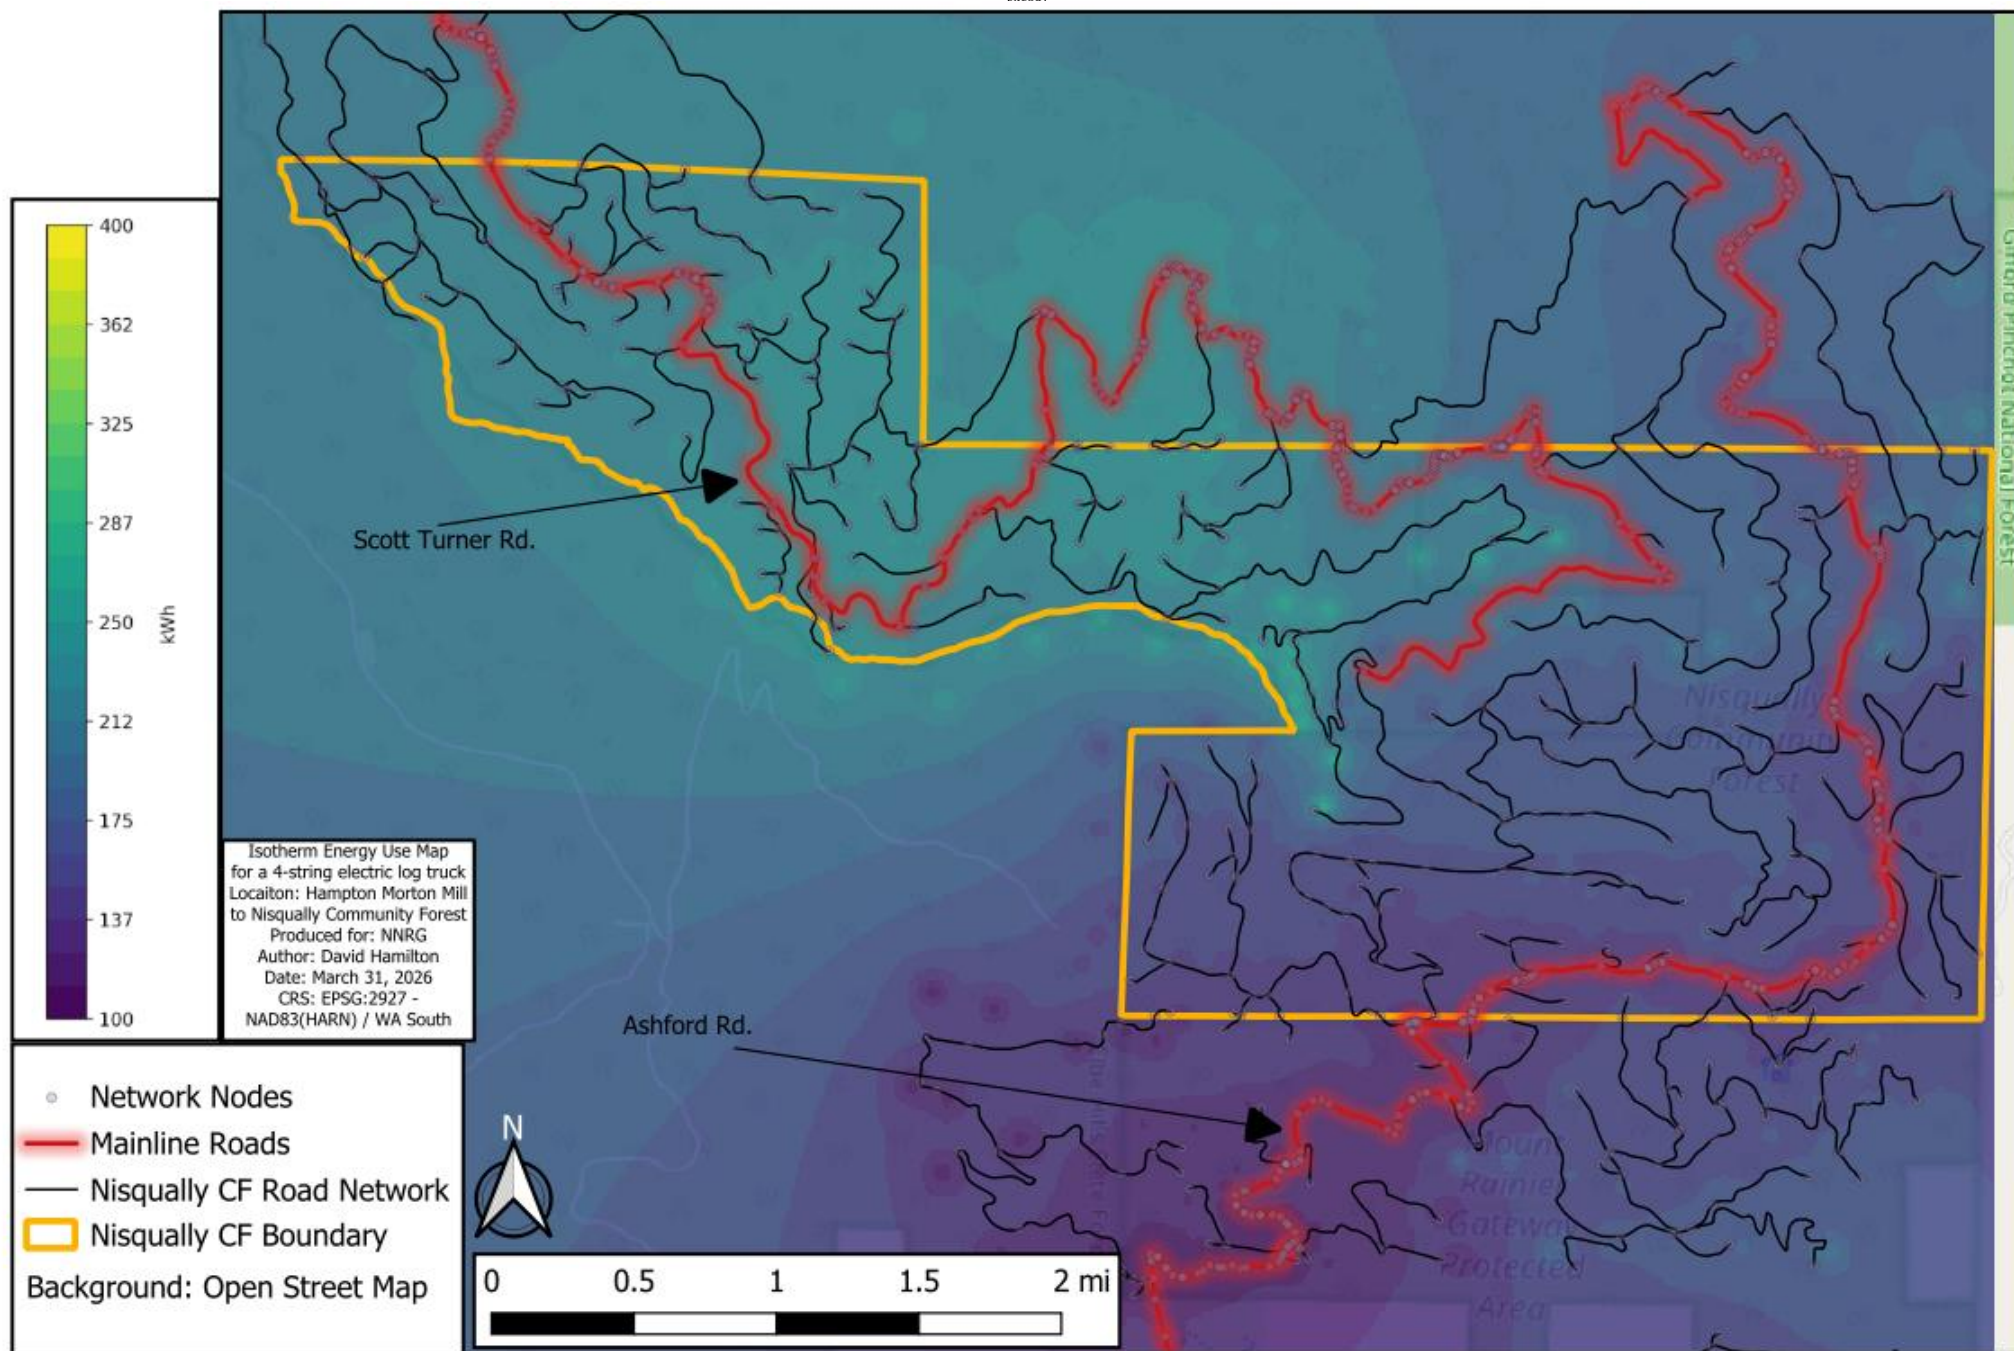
400
362
325
287
250
212
175
137
100
kWh

Scott Turner Rd.

Gifford Pinchot National Forest

Nisqually Community Forest

Isotherm Energy Use Map for a 4-string electric log truck Locaiton: Hampton Morton Mill to Nisqually Community Forest Produced for: NNRG Author: David Hamilton Date: March 31, 2026 CRS: EPSG:2927 - NAD83(HARN) / WA South

Ashford Rd.

Mount Rainier Gateway Protected Area

Network Nodes
Mainline Roads
Nisqually CF Road Network
Nisqually CF Boundary
Background: Open Street Map

N

0 0.5 1 1.5 2 mi